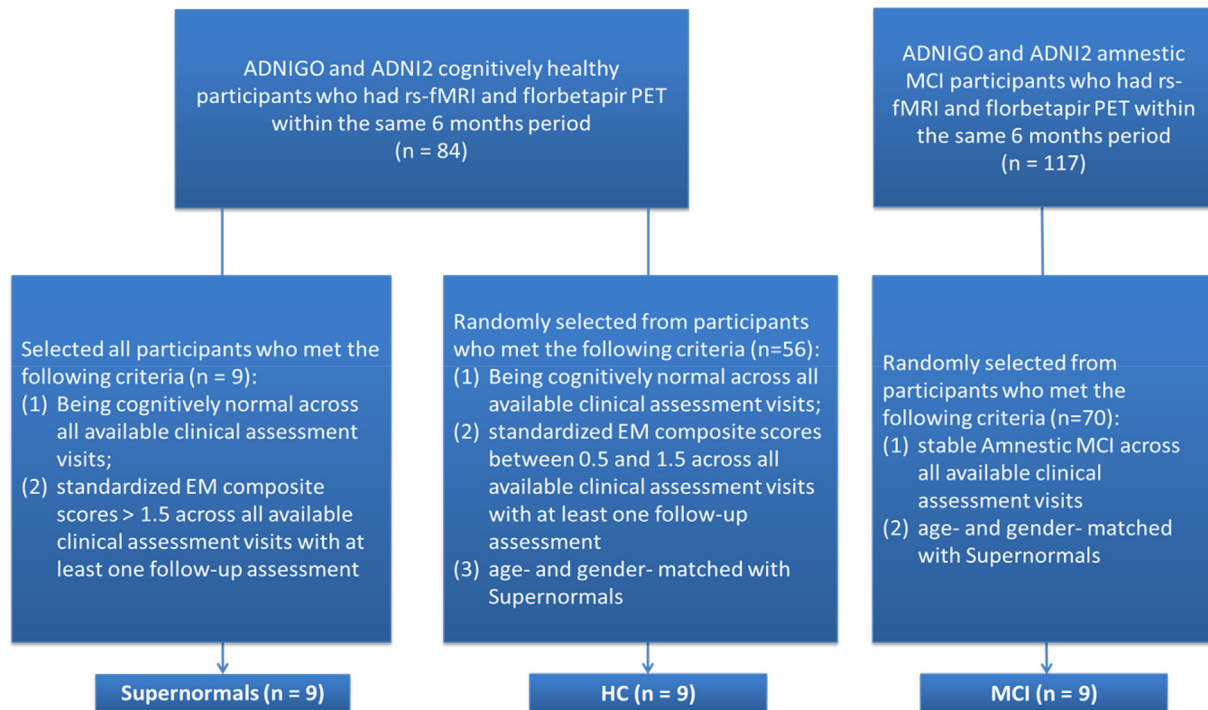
ADNIGO and ADNI2 cognitively healthy participants who had rs-fMRI and florbetapir PET within the same 6 months period (n = 84)

ADNIGO and ADNI2 amnestic MCI participants who had rs-fMRI and florbetapir PET within the same 6 months period (n = 117)

Selected all participants who met the following criteria (n = 9):
(1) Being cognitively normal across all available clinical assessment visits;
(2) standardized EM composite scores > 1.5 across all available clinical assessment visits with at least one follow-up assessment

Randomly selected from participants who met the following criteria (n=56):
(1) Being cognitively normal across all available clinical assessment visits;
(2) standardized EM composite scores between 0.5 and 1.5 across all available clinical assessment visits with at least one follow-up assessment
(3) age- and gender- matched with Supernormals

Randomly selected from participants who met the following criteria (n=70):
(1) stable Amnestic MCI across all available clinical assessment visits
(2) age- and gender- matched with Supernormals

Supernormals (n = 9)

HC (n = 9)

MCI (n = 9)